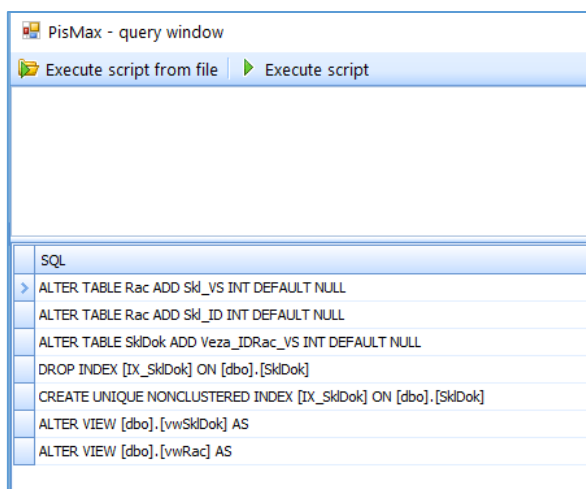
PisMax - query window

Execute script from file | Execute script

| SQL |
|---|
| ALTER TABLE Rac ADD Skl_VS INT DEFAULT NULL |
| ALTER TABLE Rac ADD Skl_ID INT DEFAULT NULL |
| ALTER TABLE SklDok ADD Veza_IDRac_VS INT DEFAULT NULL |
| DROP INDEX [IX_SklDok] ON [dbo].[SklDok] |
| CREATE UNIQUE NONCLUSTERED INDEX [IX_SklDok] ON [dbo].[SklDok] |
| ALTER VIEW [dbo].[vwSklDok] AS |
| ALTER VIEW [dbo].[vwRac] AS |